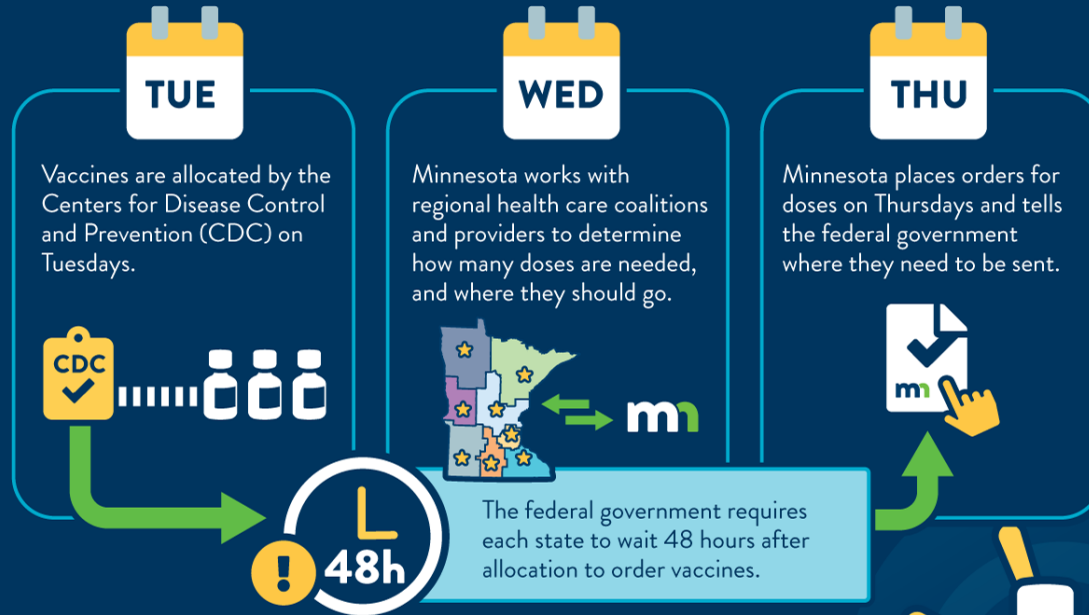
TUE

Vaccines are allocated by the Centers for Disease Control and Prevention (CDC) on Tuesdays.

CDC

WED

Minnesota works with regional health care coalitions and providers to determine how many doses are needed, and where they should go.

mn

THU

Minnesota places orders for doses on Thursdays and tells the federal government where they need to be sent.

mn

!

48h

The federal government requires each state to wait 48 hours after allocation to order vaccines.